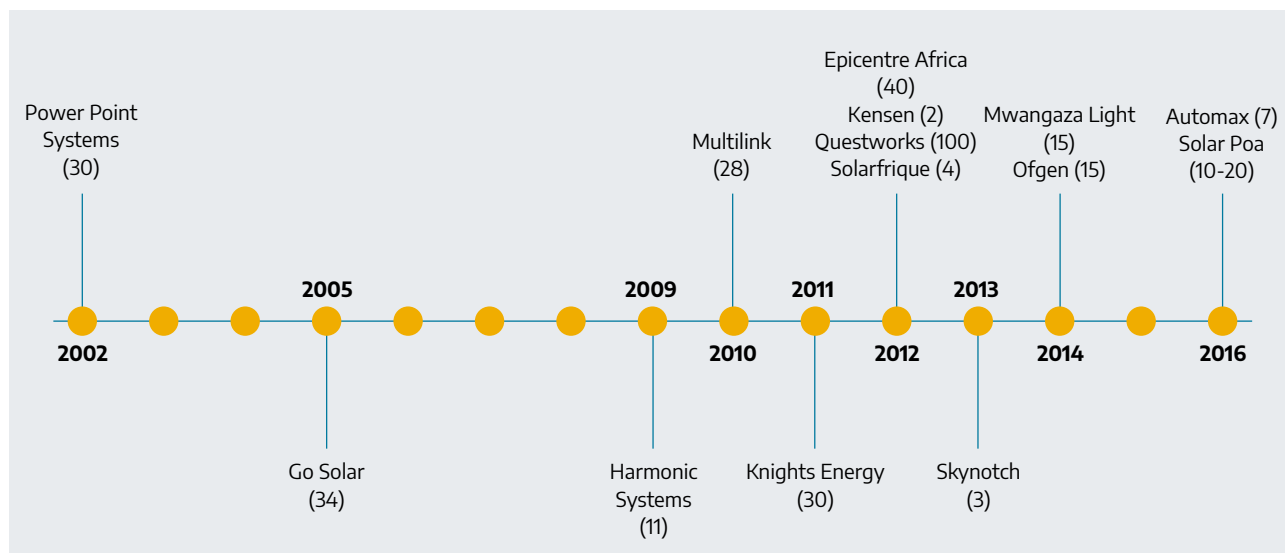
Power Point Systems (30)

2002

2005

Go Solar (34)

2009

Harmonic Systems (11)

Multilink (28)

2010

2011

Knights Energy (30)

Epicentre Africa (40)
Kensen (2)
Questworks (100)
Solarfrique (4)

2012

2013

Skynotch (3)

Mwangaza Light (15)
Ofgen (15)

2014

Automax (7)
Solar Poa (10-20)

2016